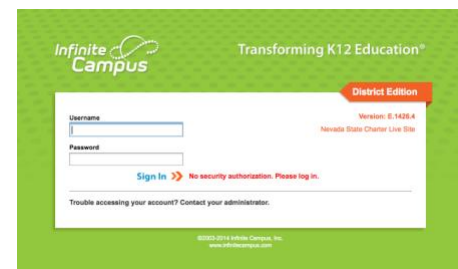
Infinite Campus

Transforming K12 Education®

District Edition

Username

Password

Version: 0.1426.4

Nevada State Charter Live Site

Sign In >> No security authorization. Please log in.

Trouble accessing your account? Contact your administrator.

©2003-2014 Infinite Campus, Inc.
www.infinitecampus.com